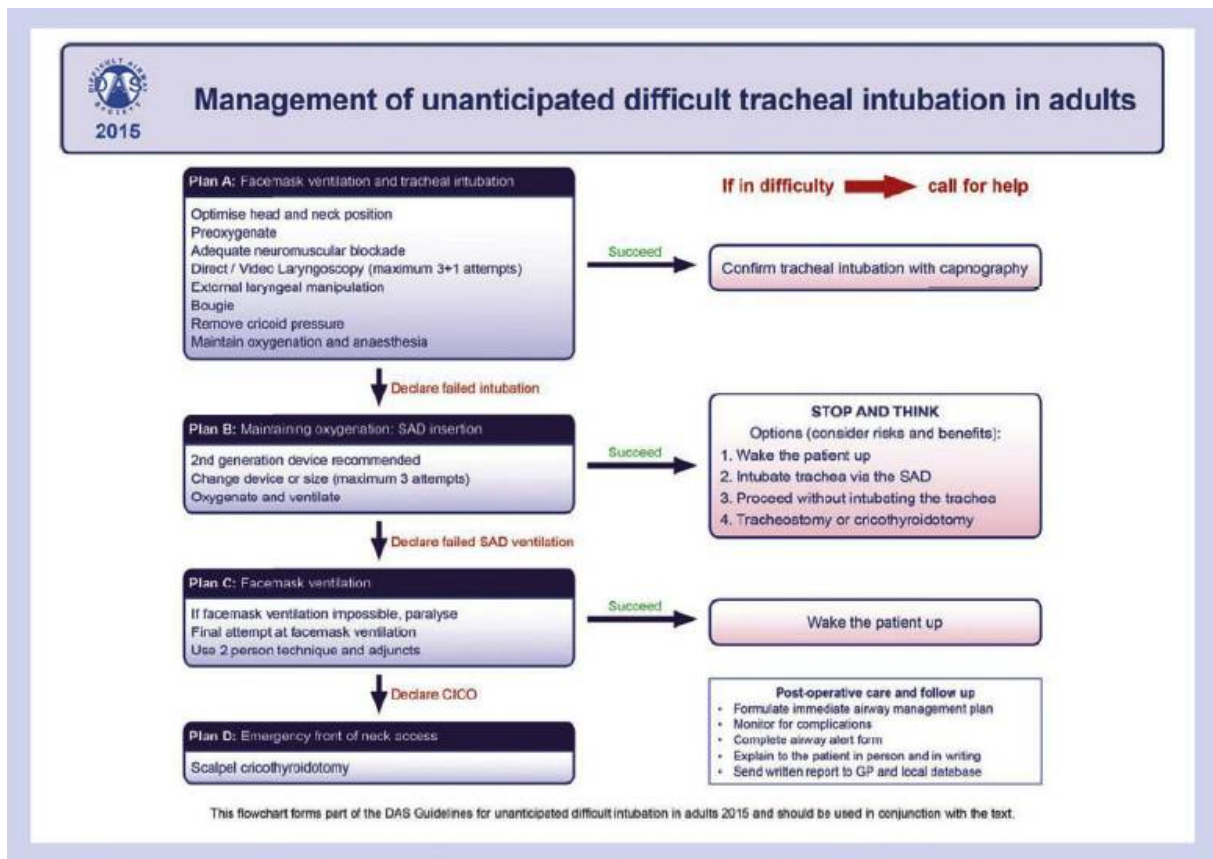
DAS DIFFICULT AIRWAY SOCIETY
2015

Management of unanticipated difficult tracheal intubation in adults

Plan A: Facemask ventilation and tracheal intubation

Optimise head and neck position
Preoxygenate
Adequate neuromuscular blockade
Direct / Video Laryngoscopy (maximum 3+1 attempts)
External laryngeal manipulation
Bougie
Remove cricoid pressure
Maintain oxygenation and anaesthesia

If in difficulty call for help

Succeed

Confirm tracheal intubation with capnography

Declare failed intubation

Plan B: Maintaining oxygenation: SAD insertion

2nd generation device recommended
Change device or size (maximum 3 attempts)
Oxygenate and ventilate

Succeed

STOP AND THINK
Options (consider risks and benefits):
1. Wake the patient up
2. Intubate trachea via the SAD
3. Proceed without intubating the trachea
4. Tracheostomy or cricothyroidotomy

Declare failed SAD ventilation

Plan C: Facemask ventilation

If facemask ventilation impossible, paralyse
Final attempt at facemask ventilation
Use 2 person technique and adjuncts

Succeed

Wake the patient up

Declare CICO

Plan D: Emergency front of neck access

Scalpel cricothyroidotomy

Post-operative care and follow up
• Formulate immediate airway management plan
• Monitor for complications
• Complete airway alert form
• Explain to the patient in person and in writing
• Send written report to GP and local database

This flowchart forms part of the DAS Guidelines for unanticipated difficult intubation in adults 2015 and should be used in conjunction with the text.